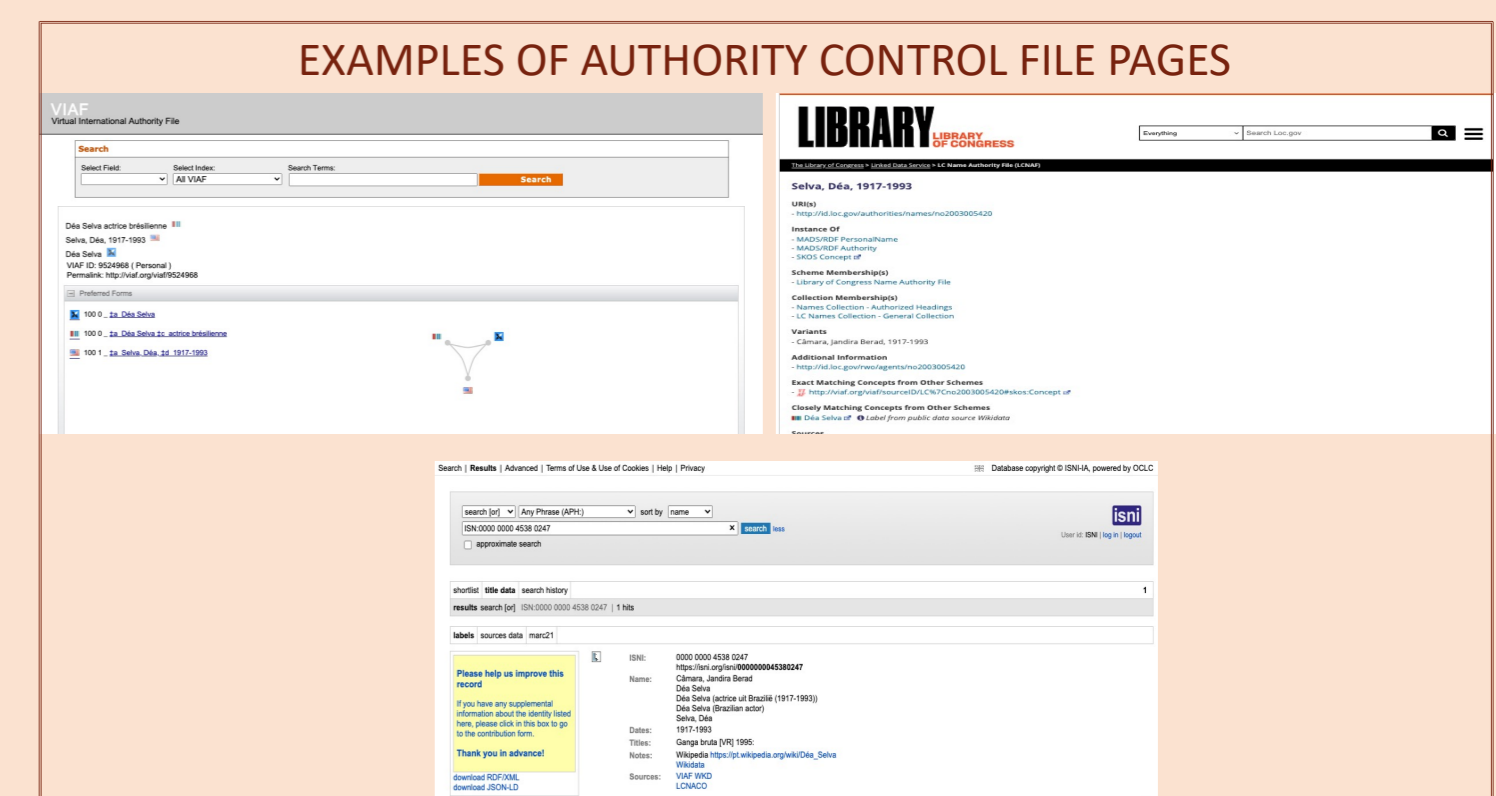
EXAMPLES OF AUTHORITY CONTROL FILE PAGES

VIAF
Virtual International Authority File

Search
Select Field: Select Index: All VIAF Search Terms: Search

Déa Selva actrice brésilienne
Selva, Déa, 1917-1993
Déa Selva
VIAF ID: 9524968 ( Personal )
Permalink: http://viaf.org/viaf/9524968

Preferred Forms
100 0 _ ‡a Déa Selva
100 0 _ ‡a Déa Selva ‡c actrice brésilienne
100 1 _ ‡a Selva, Déa, ‡d 1917-1993

LIBRARY LIBRARY OF CONGRESS
Everything Search Loc.gov

The Library of Congress > Linked Data Service > LC Name Authority File (LCNAF)

Selva, Déa, 1917-1993

URI(s)
- http://id.loc.gov/authorities/names/no2003005420

Instance Of
- MADS/RDF PersonalName
- MADS/RDF Authority
- SKOS Concept

Scheme Membership(s)
- Library of Congress Name Authority File

Collection Membership(s)
- Names Collection - Authorized Headings
- LC Names Collection - General Collection

Variants
- Câmara, Jandira Berad, 1917-1993

Additional Information
- http://id.loc.gov/rwo/agents/no2003005420

Exact Matching Concepts from Other Schemes
- http://viaf.org/viaf/sourceID/LC%7Cno2003005420#skos:Concept

Closely Matching Concepts from Other Schemes
Déa Selva Label from public data source Wikidata

Search | Results | Advanced | Terms of Use & Use of Cookies | Help | Privacy
Database copyright © ISNI-IA, powered by OCLC

search [or] Any Phrase (APH:) sort by name
ISN:0000 0000 4538 0247 search less
approximate search
isni
User id: ISNI | log in | logout

shortlist title data search history 1
results search [or] ISN:0000 0000 4538 0247 | 1 hits

labels sources data marc21

Please help us improve this record
If you have any supplemental information about the identity listed here, please click in this box to go to the contribution form.
Thank you in advance!
download RDF/XML
download JSON-LD

ISNI: 0000 0000 4538 0247
https://isni.org/isni/0000000045380247
Name: Câmara, Jandira Berad
Déa Selva
Déa Selva (actrice uit Brazilië (1917-1993))
Déa Selva (Brazilian actor)
Selva, Déa
Dates: 1917-1993
Titles: Ganga bruta [VR] 1995:
Notes: Wikipedia https://pt.wikipedia.org/wiki/Déa_Selva
Wikidata
Sources: VIAF WKD
LCNACO